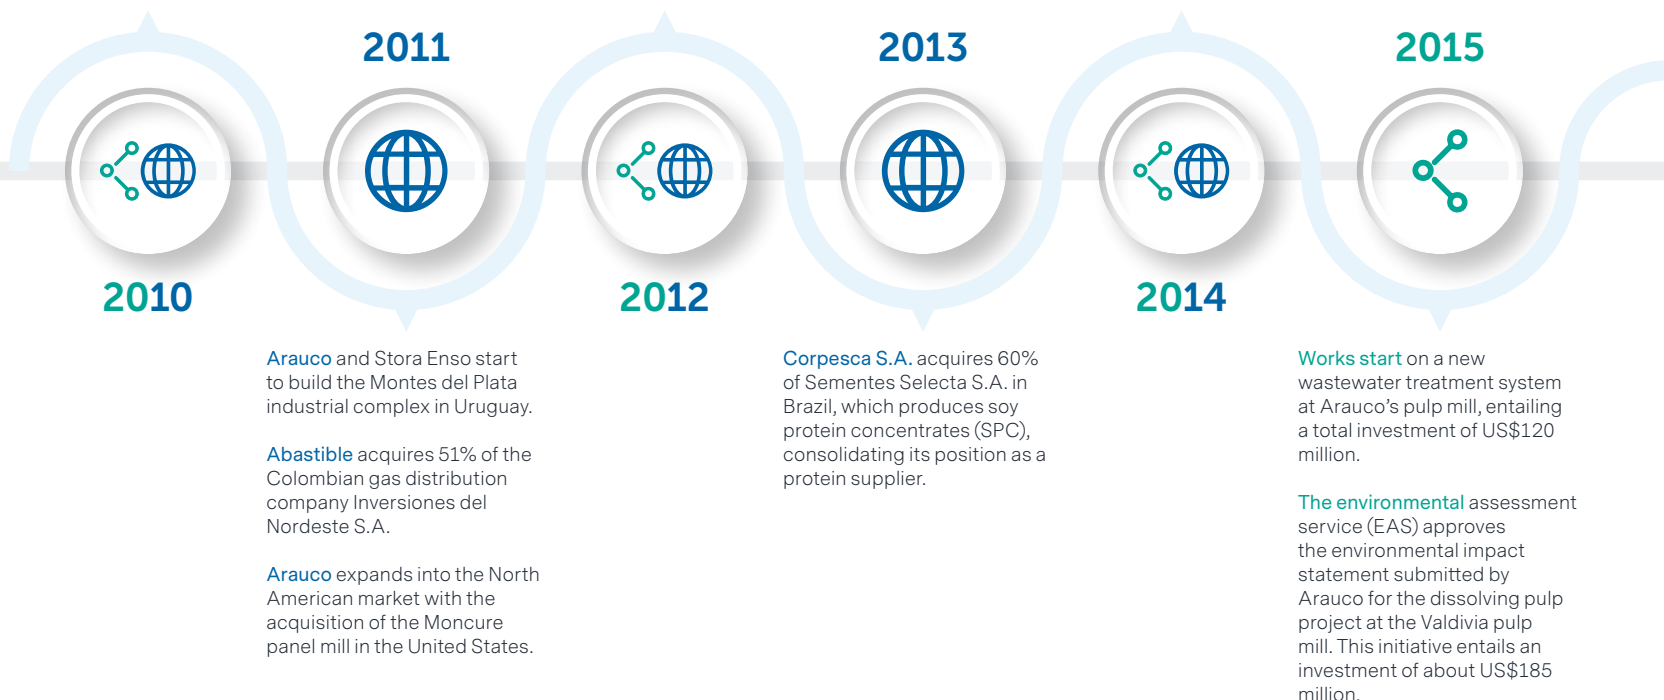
2011

2013

2015

2010

2012

2014

Arauco and Stora Enso start to build the Montes del Plata industrial complex in Uruguay.

Abastible acquires 51% of the Colombian gas distribution company Inversiones del Nordeste S.A.

Arauco expands into the North American market with the acquisition of the Moncure panel mill in the United States.

Corpesca S.A. acquires 60% of Sementes Selecta S.A. in Brazil, which produces soy protein concentrates (SPC), consolidating its position as a protein supplier.

Works start on a new wastewater treatment system at Arauco's pulp mill, entailing a total investment of US$120 million.

The environmental assessment service (EAS) approves the environmental impact statement submitted by Arauco for the dissolving pulp project at the Valdivia pulp mill. This initiative entails an investment of about US$185 million.